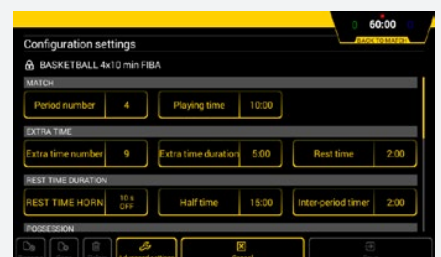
0 60:00 0
BACK TO MATCH

Configuration settings

BASKETBALL 4x10 min FIBA

MATCH

Period number 4
Playing time 10:00

EXTRA TIME

Extra time number 9
Extra time duration 5:00
Rest time 2:00

REST TIME DURATION

REST TIME HORN 10 s OFF
Half time 15:00
Inter-period timer 2:00

POSSESSION

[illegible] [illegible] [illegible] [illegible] Cancel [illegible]